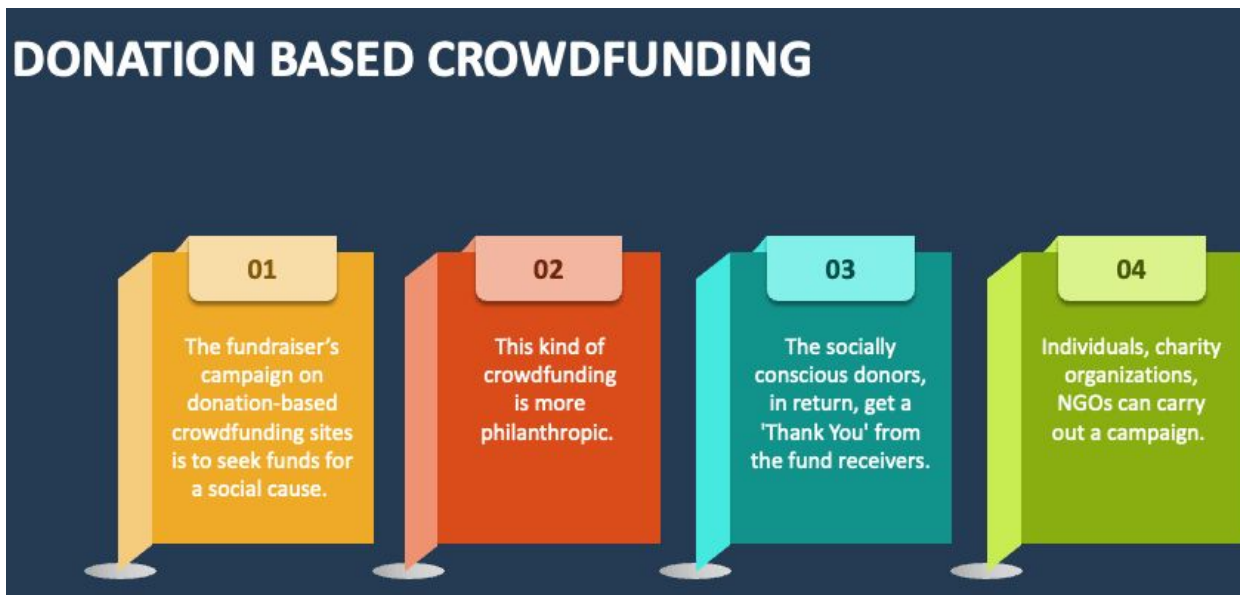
DONATION BASED CROWDFUNDING

01

The fundraiser's campaign on donation-based crowdfunding sites is to seek funds for a social cause.

02

This kind of crowdfunding is more philanthropic.

03

The socially conscious donors, in return, get a 'Thank You' from the fund receivers.

04

Individuals, charity organizations, NGOs can carry out a campaign.